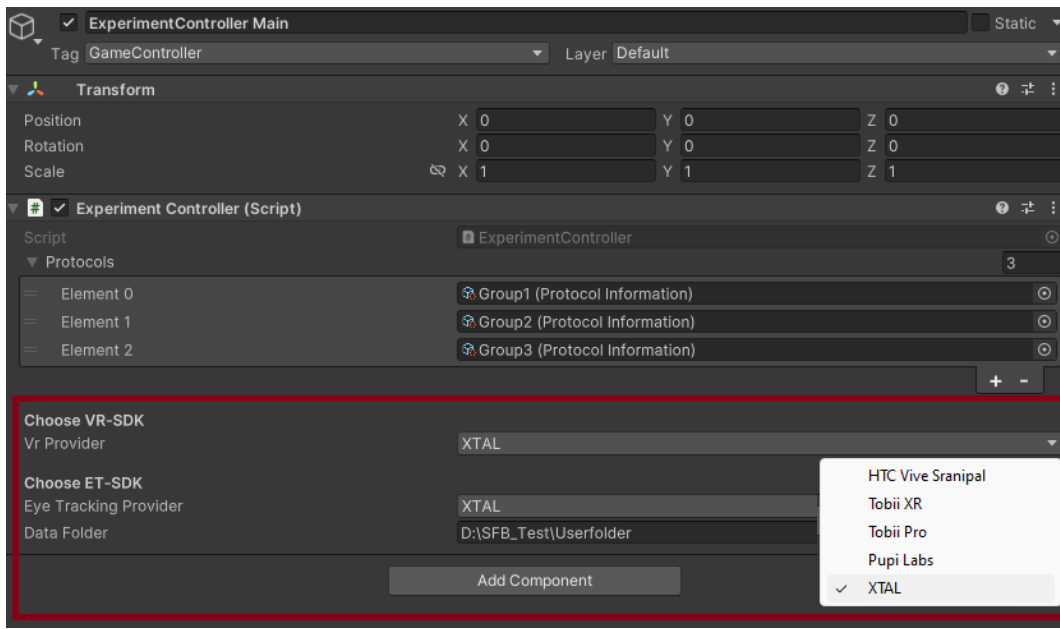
ExperimentController Main
Static
Tag GameController
Layer Default
Transform
Position X 0 Y 0 Z 0
Rotation X 0 Y 0 Z 0
Scale X 1 Y 1 Z 1
Experiment Controller (Script)
Script ExperimentController
Protocols 3
Element 0 Group1 (Protocol Information)
Element 1 Group2 (Protocol Information)
Element 2 Group3 (Protocol Information)
+ -
Choose VR-SDK
Vr Provider XTAL
Choose ET-SDK
Eye Tracking Provider XTAL
Data Folder D:\SFB_Test\Userfolder
Add Component
HTC Vive Sranipal
Tobii XR
Tobii Pro
Pupi Labs
✓ XTAL